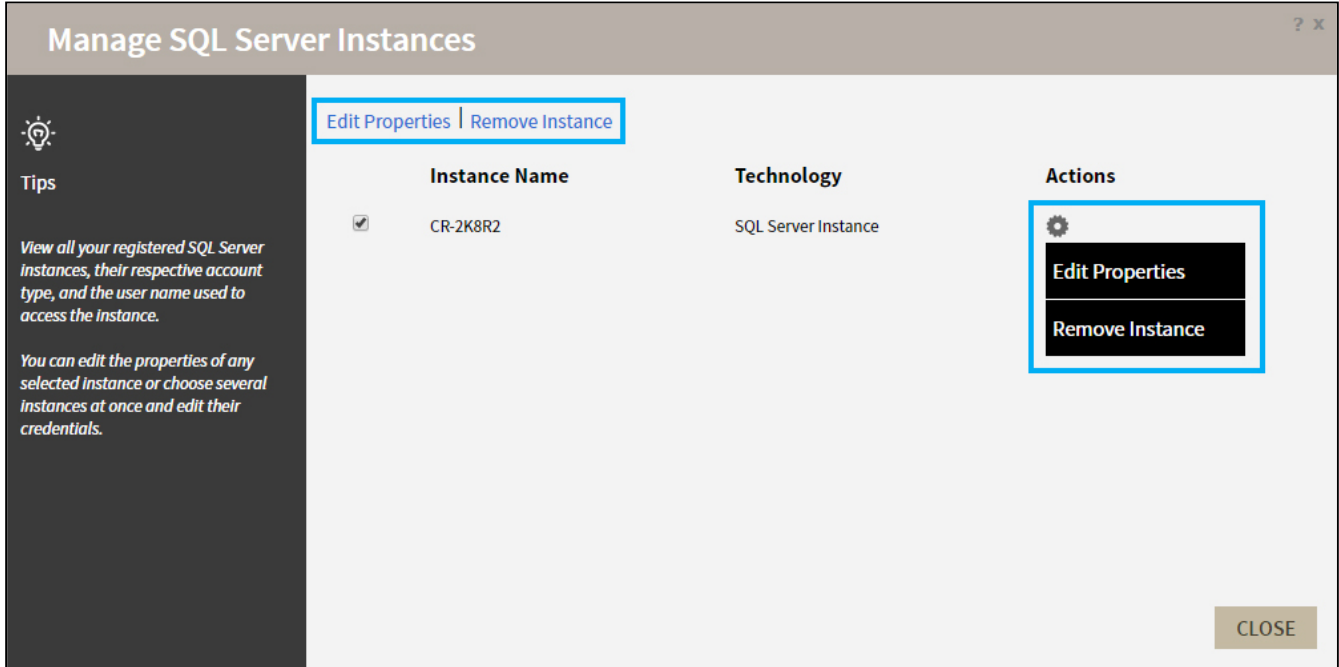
Manage SQL Server Instances

? x

Tips

View all your registered SQL Server instances, their respective account type, and the user name used to access the instance.

You can edit the properties of any selected instance or choose several instances at once and edit their credentials.

Edit Properties | Remove Instance

| | Instance Name | Technology | Actions |
|---|---|---|---|
| ✔ | CR-2K8R2 | SQL Server Instance | Edit Properties<br>Remove Instance |

CLOSE